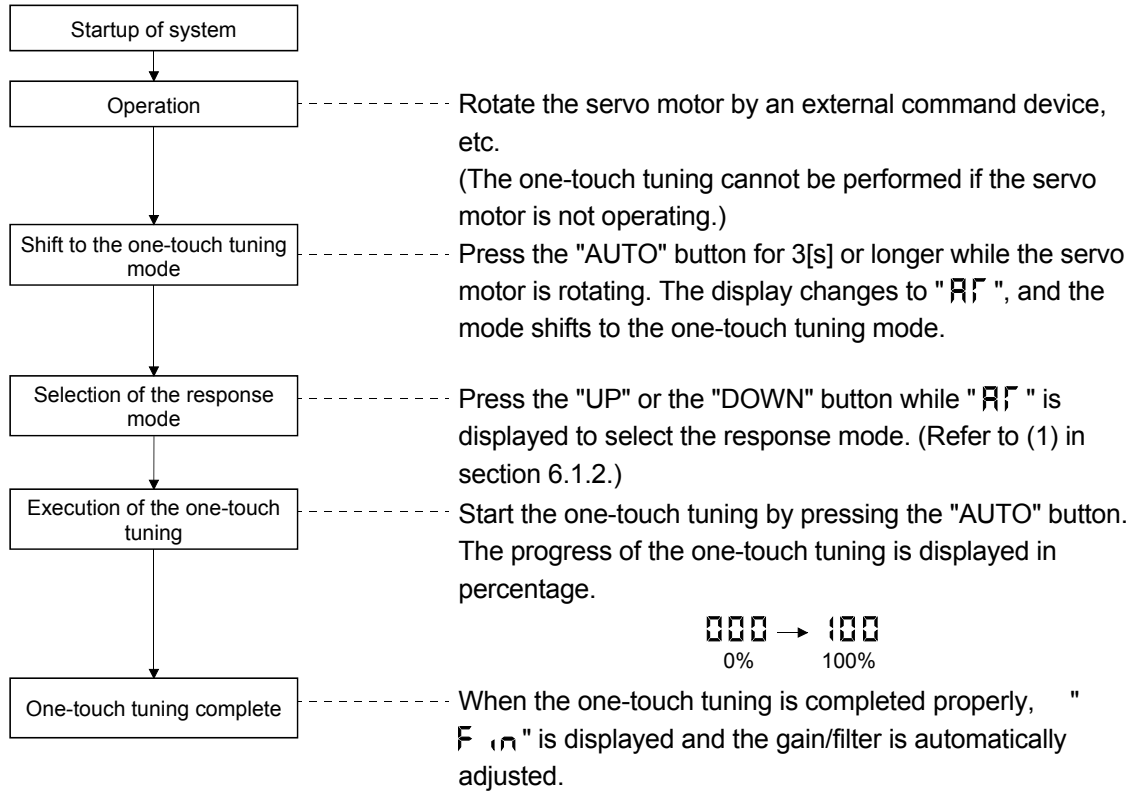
Startup of system

Operation

Rotate the servo motor by an external command device, etc.
(The one-touch tuning cannot be performed if the servo motor is not operating.)

Shift to the one-touch tuning mode

Press the "AUTO" button for 3[s] or longer while the servo motor is rotating. The display changes to "AT", and the mode shifts to the one-touch tuning mode.

Selection of the response mode

Press the "UP" or the "DOWN" button while "AT" is displayed to select the response mode. (Refer to (1) in section 6.1.2.)

Execution of the one-touch tuning

Start the one-touch tuning by pressing the "AUTO" button. The progress of the one-touch tuning is displayed in percentage.

000 → 100
0% 100%

One-touch tuning complete

When the one-touch tuning is completed properly, "Fin" is displayed and the gain/filter is automatically adjusted.